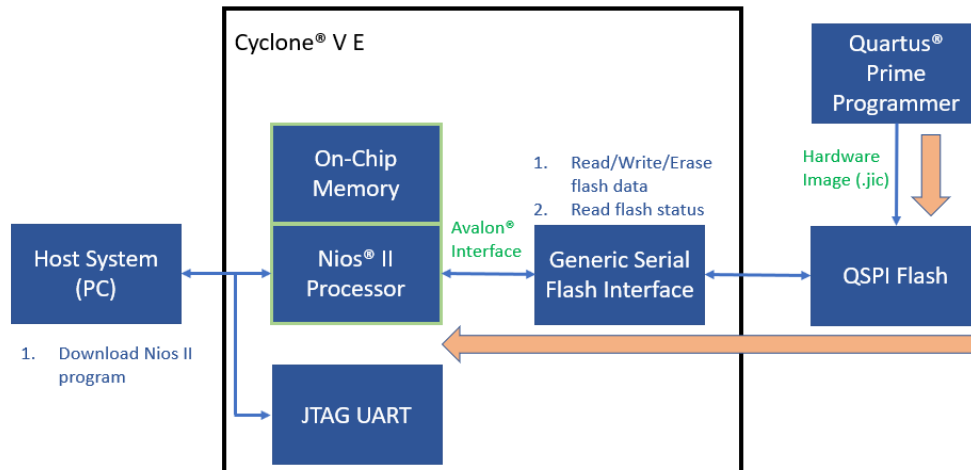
Cyclone® V E

Quartus® Prime Programmer

On-Chip Memory

1. Read/Write/Erase flash data
2. Read flash status

Hardware Image (.jic)

Avalon® Interface

Host System (PC)

Nios® II Processor

Generic Serial Flash Interface

QSPI Flash

1. Download Nios II program

JTAG UART